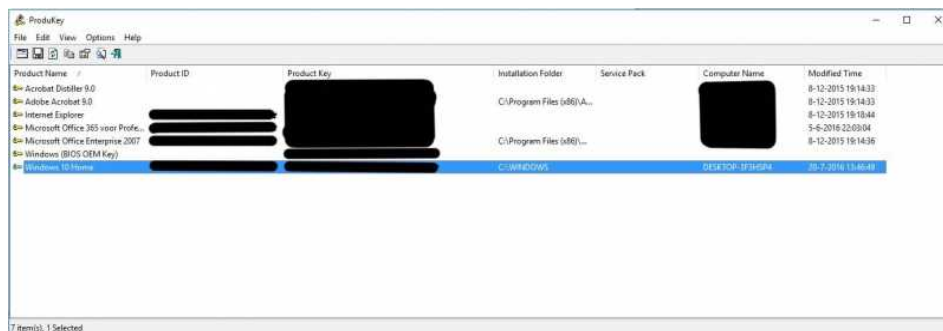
ProduKey

File Edit View Options Help

| Product Name / | Product ID | Product Key | Installation Folder | Service Pack | Computer Name | Modified Time |
|---|---|---|---|---|---|---|
| Acrobat Distiller 9.0 | | | | | | 8-12-2015 19:14:33 |
| Adobe Acrobat 9.0 | | | C:\Program Files (x86)\A... | | | 8-12-2015 19:14:33 |
| Internet Explorer | | | | | | 8-12-2015 19:18:44 |
| Microsoft Office 365 voor Profe... | | | | | | 5-6-2016 22:03:04 |
| Microsoft Office Enterprise 2007 | | | C:\Program Files (x86)\... | | | 8-12-2015 19:14:36 |
| Windows (BIOS OEM Key) | | | | | | |
| Windows 10 Home | | | C:\WINDOWS | | DESKTOP-IF3HSP4 | 20-7-2016 13:46:48 |

7 item(s), 1 Selected